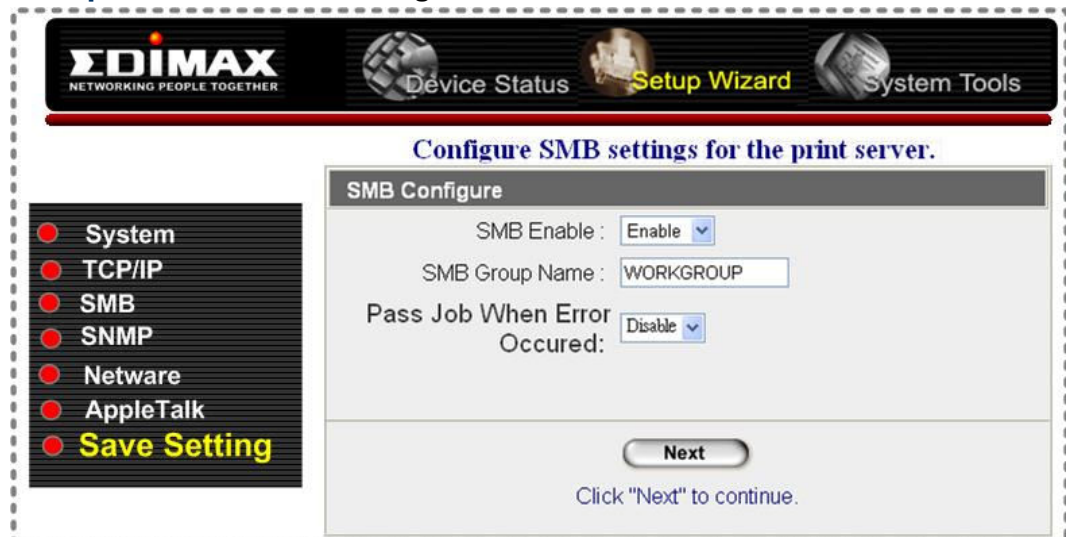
EDIMAX
NETWORKING PEOPLE TOGETHER

Device Status Setup Wizard System Tools

Configure SMB settings for the print server.

System
TCP/IP
SMB
SNMP
Netware
AppleTalk
Save Setting

SMB Configure

SMB Enable : Enable

SMB Group Name : WORKGROUP

Pass Job When Error Occured: Disable

Next

Click "Next" to continue.